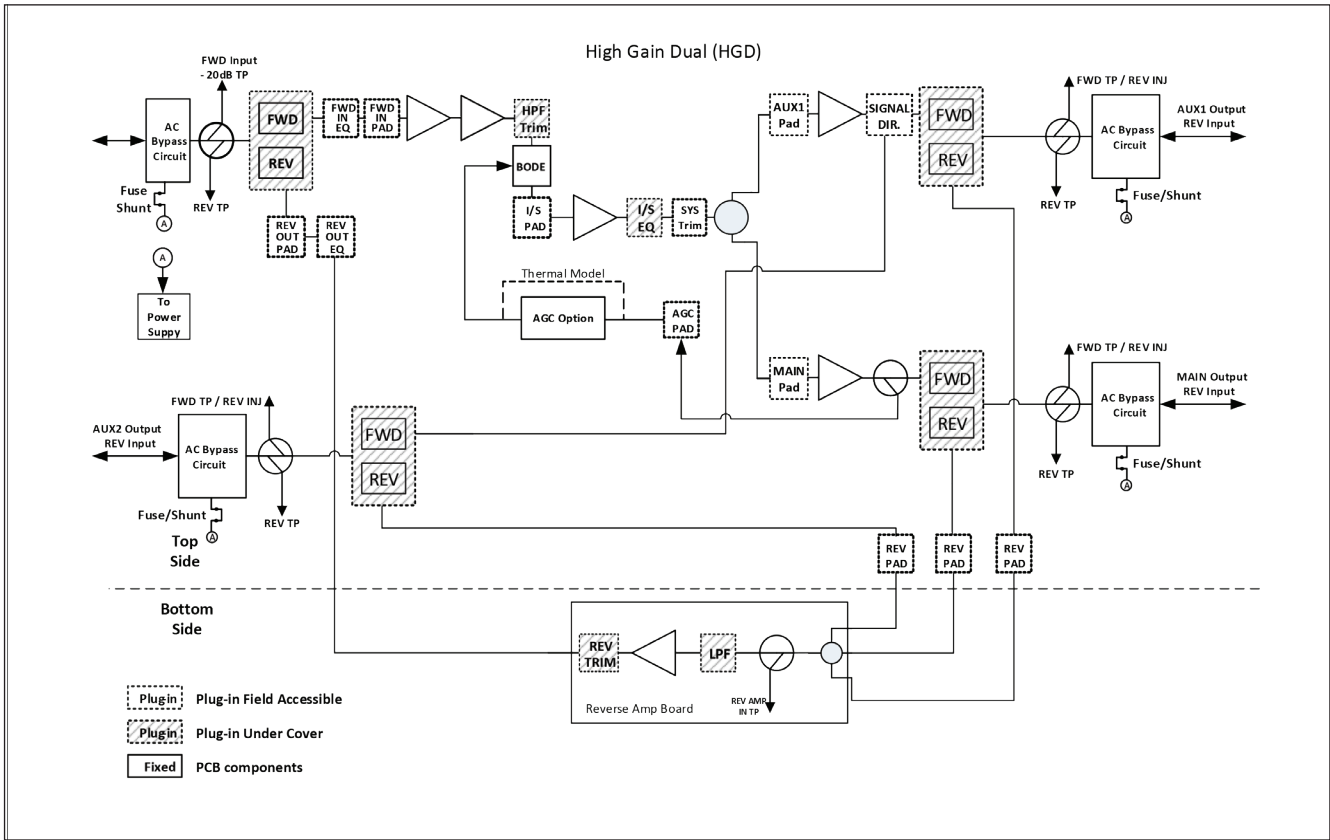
High Gain Dual (HGD)

FWD Input - 20dB TP

AC Bypass Circuit

Fuse Shunt

A

REV TP

FWD

REV

FWD IN EQ

FWD IN PAD

HPF Trim

BODE

I/S PAD

I/S EQ

SYS Trim

REV OUT PAD

REV OUT EQ

A

To Power Suppy

Thermal Model

AGC Option

AGC PAD

AUX1 Pad

SIGNAL DIR.

FWD

REV

FWD TP / REV INJ

AUX1 Output REV Input

AC Bypass Circuit

Fuse/Shunt

A

REV TP

MAIN Pad

FWD

REV

FWD TP / REV INJ

MAIN Output REV Input

AC Bypass Circuit

Fuse/Shunt

A

REV TP

FWD TP / REV INJ

AUX2 Output REV Input

AC Bypass Circuit

Fuse/Shunt

A

REV TP

FWD

REV

Top Side

REV PAD

REV PAD

REV PAD

Bottom Side

REV TRIM

LPF

REV AMP IN TP

Reverse Amp Board

Plug-in Plug-in Field Accessible

Plug-in Plug-in Under Cover

Fixed PCB components